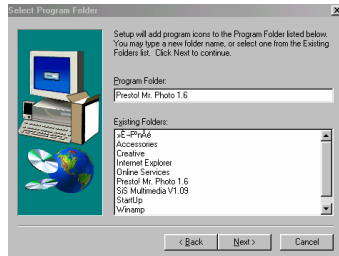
Select Program Folder

Setup will add program icons to the Program Folder listed below. You may type a new folder name, or select one from the Existing Folders list. Click Next to continue.

Program Folder:

Presto! Mr. Photo 1.6

Existing Folders:

»Ë¬ÞrÀé
Accessories
Creative
Internet Explorer
Online Services
Presto! Mr. Photo 1.6
SiS Multimedia V1.09
StartUp
Winamp

< Back
Next >
Cancel